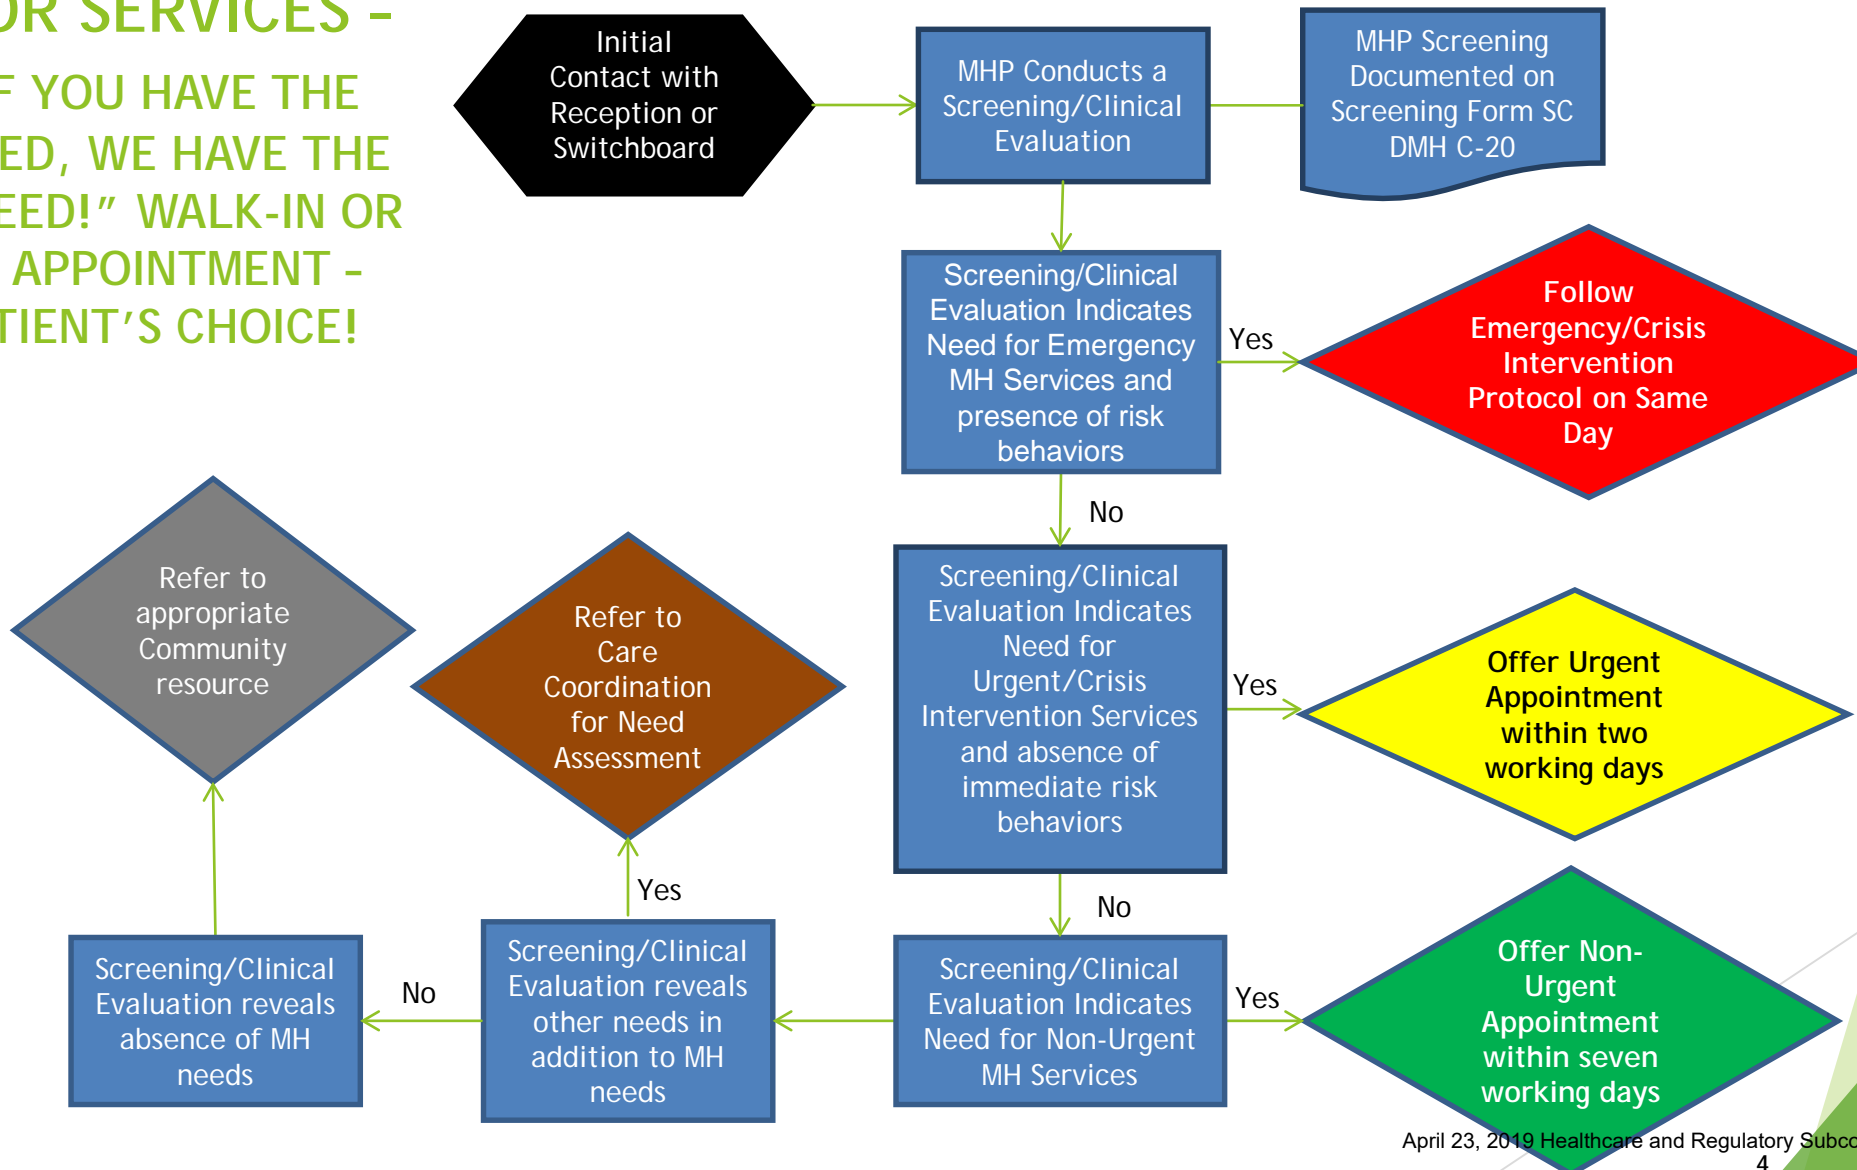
OR SERVICES –
F YOU HAVE THE ED, WE HAVE THE EED!" WALK-IN OR APPOINTMENT – TIENT'S CHOICE!

Initial Contact with Reception or Switchboard

MHP Conducts a Screening/Clinical Evaluation

MHP Screening Documented on Screening Form SC DMH C-20

Screening/Clinical Evaluation Indicates Need for Emergency MH Services and presence of risk behaviors

Yes

Follow Emergency/Crisis Intervention Protocol on Same Day

No

Screening/Clinical Evaluation Indicates Need for Urgent/Crisis Intervention Services and absence of immediate risk behaviors

Yes

Offer Urgent Appointment within two working days

No

Screening/Clinical Evaluation Indicates Need for Non-Urgent MH Services

Yes

Offer Non-Urgent Appointment within seven working days

Screening/Clinical Evaluation reveals other needs in addition to MH needs

Yes

Refer to Care Coordination for Need Assessment

No

Screening/Clinical Evaluation reveals absence of MH needs

Refer to appropriate Community resource

April 23, 2019 Healthcare and Regulatory Subco
4